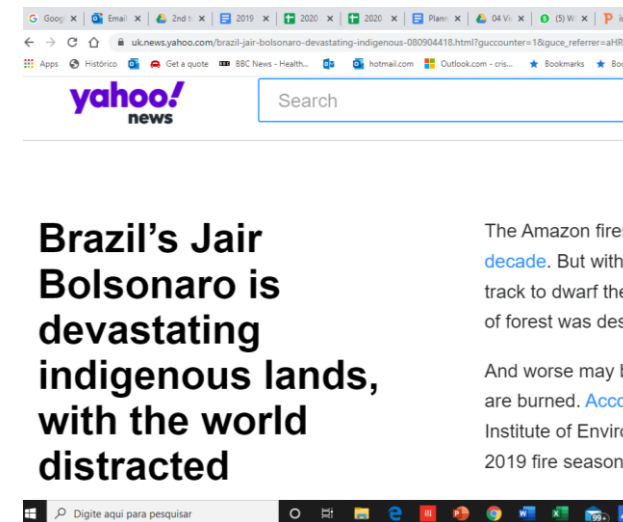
G Goog × | Email × | 2nd t × | 2019 × | 2020 × | 2020 × | Planr × | 04 V × | (5) W × | P i

uk.news.yahoo.com/brazil-jair-bolsonaro-devastating-indigenous-080904418.html?guccounter=1&guce_referrer=aHR

Apps | Histórico | Get a quote | BBC News - Health... | hotmail.com | Outlook.com - cris... | Bookmarks | Boo

yahoo! news

Search

Brazil's Jair Bolsonaro is devastating indigenous lands, with the world distracted

The Amazon fire

decade. But with

track to dwarf the

of forest was des

And worse may b

are burned. Acco

Institute of Enviro

2019 fire season

Digite aqui para pesquisar